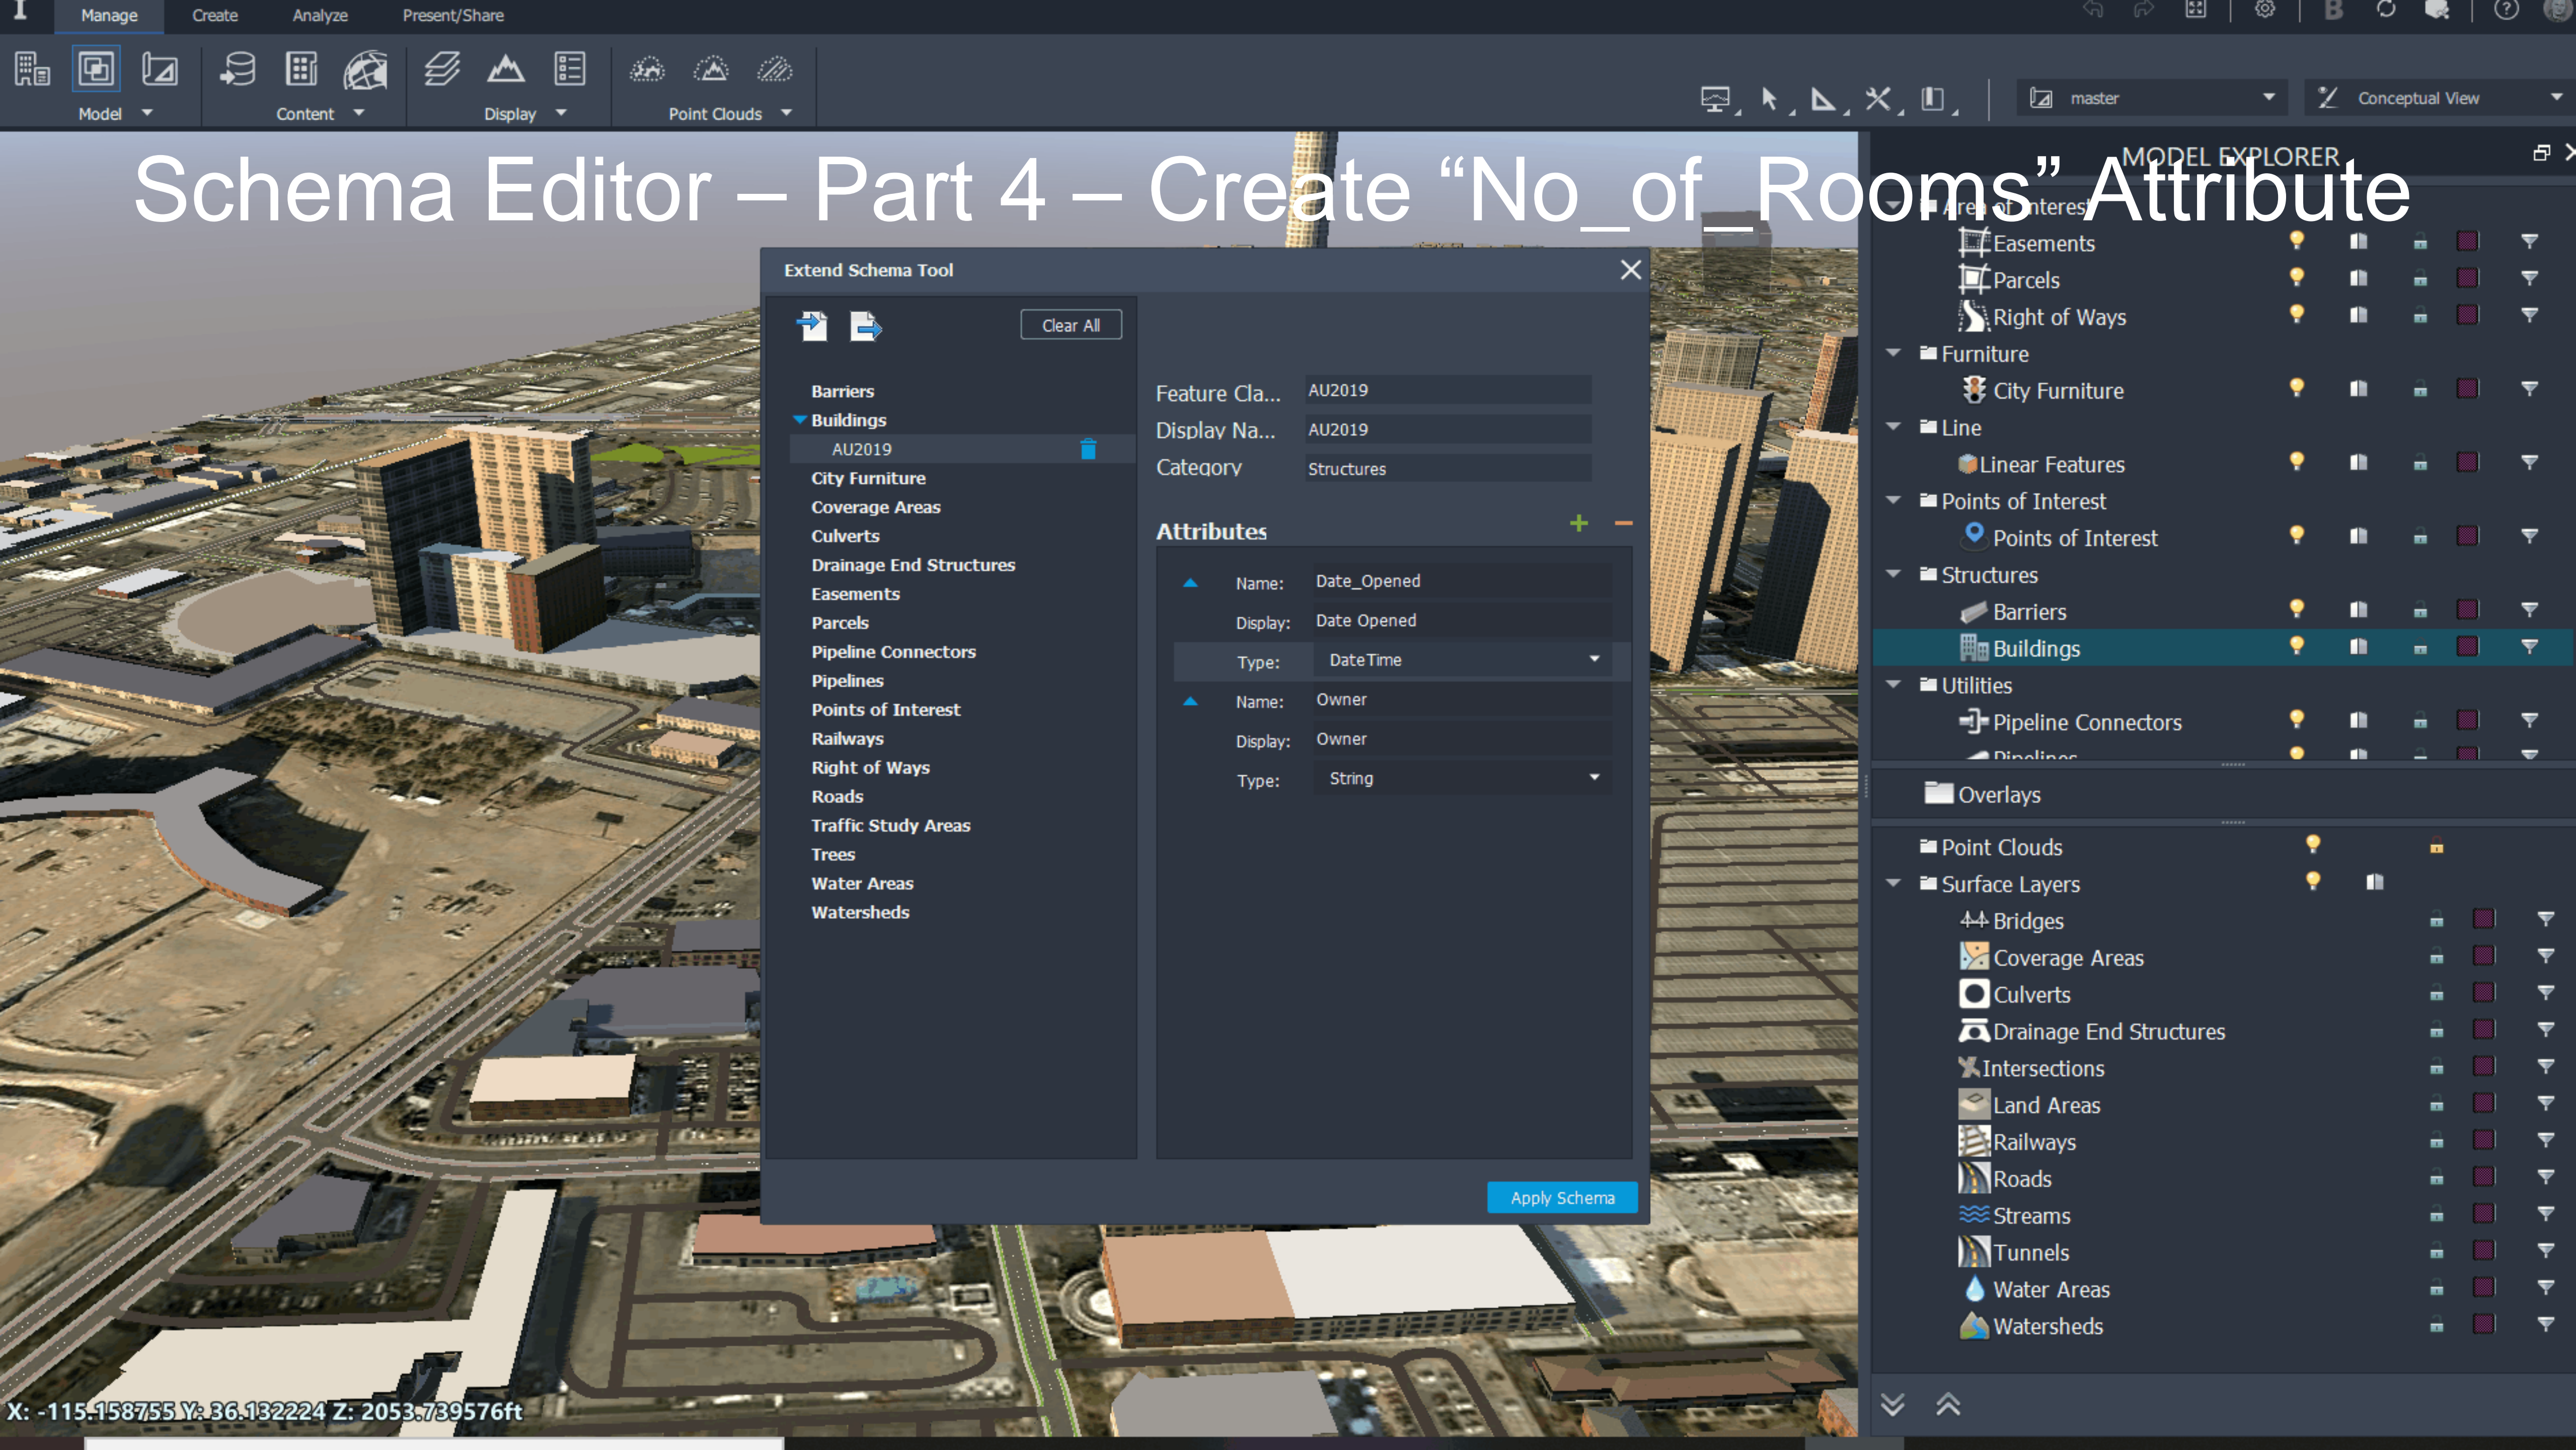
Manage Create Analyze Present/Share

Model Content Display Point Clouds

master Conceptual View

Schema Editor – Part 4 – Create “No_of_Rooms” Attribute

MODEL EXPLORER

Extend Schema Tool

Clear All

Barriers
Buildings
AU2019
City Furniture
Coverage Areas
Culverts
Drainage End Structures
Easements
Parcels
Pipeline Connectors
Pipelines
Points of Interest
Railways
Right of Ways
Roads
Traffic Study Areas
Trees
Water Areas
Watersheds

Feature Cla... AU2019
Display Na... AU2019
Category Structures

Attributes

Name: Date_Opened
Display: Date Opened
Type: DateTime
Name: Owner
Display: Owner
Type: String

Apply Schema

Areas of Interest
Easements
Parcels
Right of Ways
Furniture
City Furniture
Line
Linear Features
Points of Interest
Points of Interest
Structures
Barriers
Buildings
Utilities
Pipeline Connectors
Pipelines
Overlays
Point Clouds
Surface Layers
Bridges
Coverage Areas
Culverts
Drainage End Structures
Intersections
Land Areas
Railways
Roads
Streams
Tunnels
Water Areas
Watersheds

X: -115.158755 Y: 36.132224 Z: 2053.739576ft